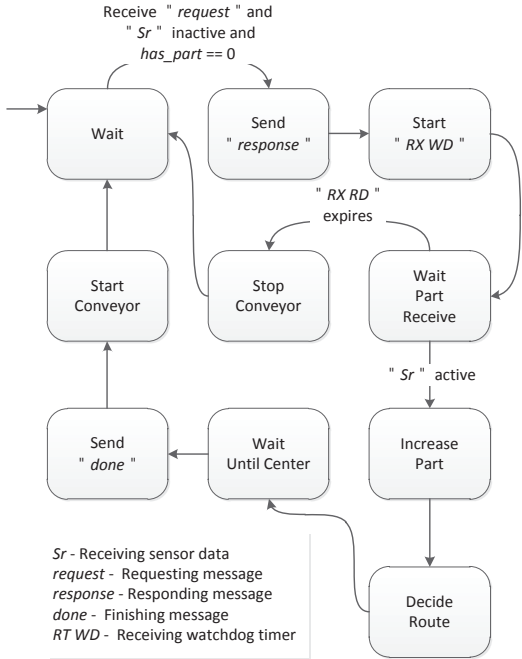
Receive " *request* " and " *Sr* " inactive and *has_part* == 0

Wait

Send " *response* "

Start " *RX WD* "

" *RX RD* " expires

Start Conveyor

Stop Conveyor

Wait Part Receive

" *Sr* " active

Send " *done* "

Wait Until Center

Increase Part

Decide Route

*Sr* - Receiving sensor data
*request* - Requesting message
*response* - Responding message
*done* - Finishing message
*RT WD* - Receiving watchdog timer